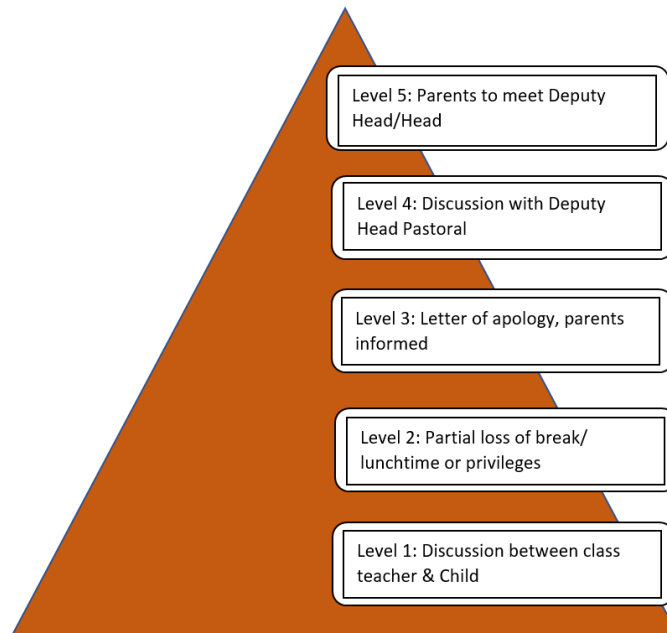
Level 5: Parents to meet Deputy Head/Head

Level 4: Discussion with Deputy Head Pastoral

Level 3: Letter of apology, parents informed

Level 2: Partial loss of break/ lunchtime or privileges

Level 1: Discussion between class teacher & Child